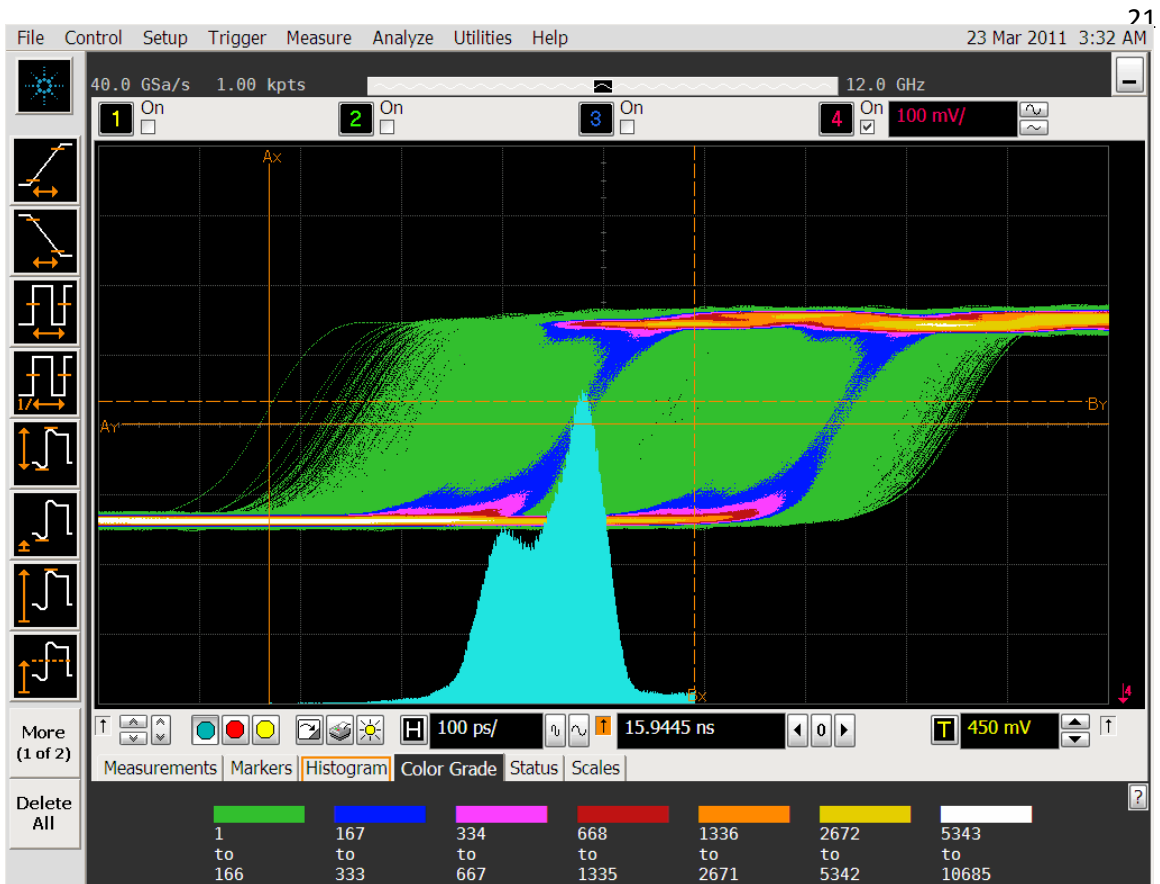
21

File Control Setup Trigger Measure Analyze Utilities Help 23 Mar 2011 3:32 AM

40.0 GSa/s 1.00 kpts 12.0 GHz

1 On 2 On 3 On 4 On 100 mV/

Ax

Ay

By

Bx

More (1 of 2)

Delete All

100 ps/ 15.9445 ns 0 450 mV

Measurements Markers Histogram Color Grade Status Scales

| 1 to 166 | 167 to 333 | 334 to 667 | 668 to 1335 | 1336 to 2671 | 2672 to 5342 | 5343 to 10685 |